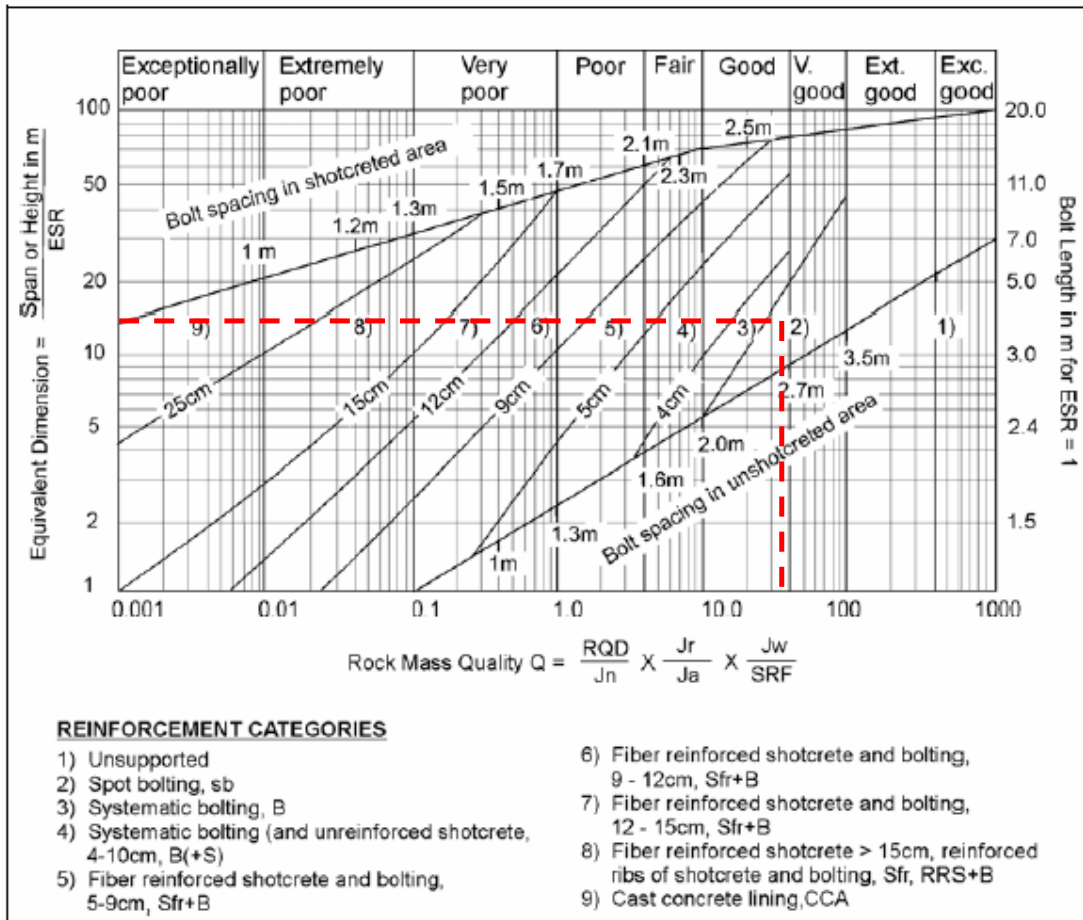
Exceptionally poor | Extremely poor | Very poor | Poor | Fair | Good | V. good | Ext. good | Exc. good

100
50
20
10
5
2
1

Equivalent Dimension = $\frac{\text{Span or Height in m}}{\text{ESR}}$

20.0
11.0
7.0
5.0
3.0
2.4
1.5

Bolt Length in m for ESR = 1

Bolt spacing in shotcreted area
1 m
1.2m
1.3m
1.5m
1.7m
2.1m
2.3m
2.5m

9) 8) 7) 6) 5) 4) 3) 2) 1)

25cm
15cm
12cm
9cm
5cm
4cm

3.5m
2.7m
2.0m
1.6m
1.3m
1m
Bolt spacing in unshotcreted area

0.001 0.01 0.1 1.0 10.0 100 1000

Rock Mass Quality Q = $\frac{RQD}{Jn}$ X $\frac{Jr}{Ja}$ X $\frac{Jw}{SRF}$

REINFORCEMENT CATEGORIES
1) Unsupported
2) Spot bolting, sb
3) Systematic bolting, B
4) Systematic bolting (and unreinforced shotcrete, 4-10cm, B(+S)
5) Fiber reinforced shotcrete and bolting, 5-9cm, Sfr+B
6) Fiber reinforced shotcrete and bolting, 9 - 12cm, Sfr+B
7) Fiber reinforced shotcrete and bolting, 12 - 15cm, Sfr+B
8) Fiber reinforced shotcrete > 15cm, reinforced ribs of shotcrete and bolting, Sfr, RRS+B
9) Cast concrete lining,CCA